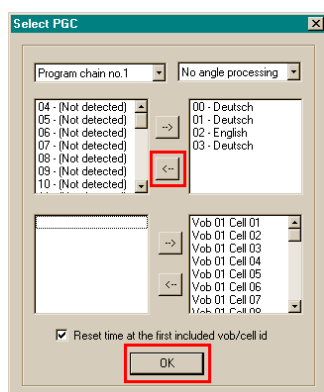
Select PGC

Program chain no.1

No angle processing

04 - (Not detected)
05 - (Not detected)
06 - (Not detected)
07 - (Not detected)
08 - (Not detected)
09 - (Not detected)
10 - (Not detected)

-->

<--

00 - Deutsch
01 - Deutsch
02 - English
03 - Deutsch

-->

<--

Vob 01 Cell 01
Vob 01 Cell 02
Vob 01 Cell 03
Vob 01 Cell 04
Vob 01 Cell 05
Vob 01 Cell 06
Vob 01 Cell 07
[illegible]

Reset time at the first included vob/cell id

OK